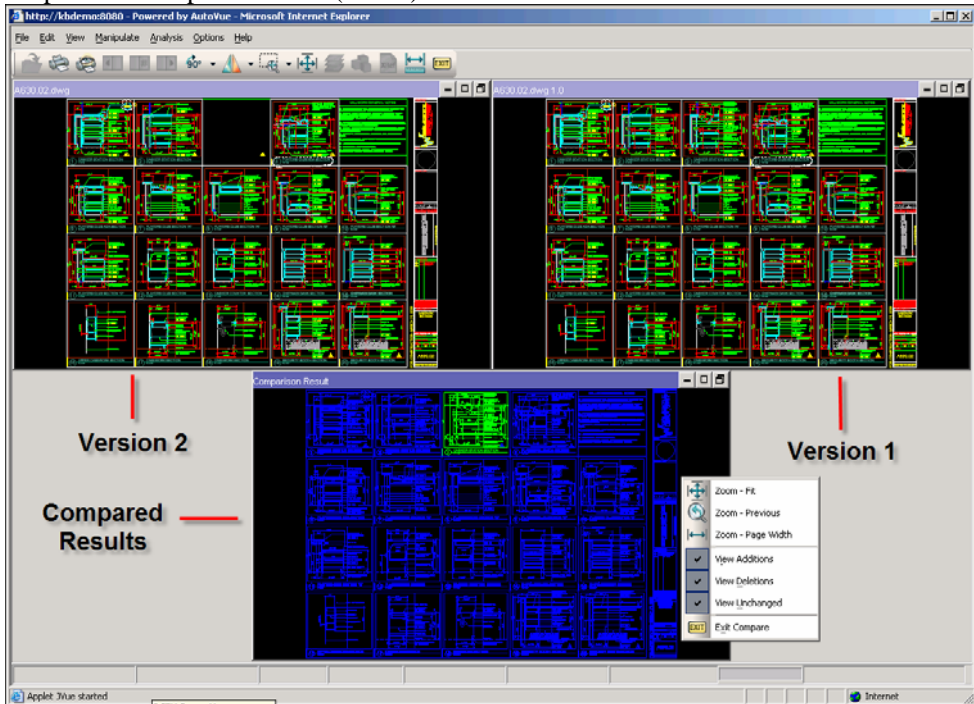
http://kbdemo:8080 - Powered by AutoVue - Microsoft Internet Explorer

File Edit View Manipulate Analysis Options Help

EXIT

A630.02.dwg

A630.02.dwg 1.0

Comparison Result

Version 2

Version 1

Compared Results

Zoom - Fit
Zoom - Previous
Zoom - Page Width
View Additions
View Deletions
View Unchanged
EXIT Exit Compare

Applet JVue started

Internet